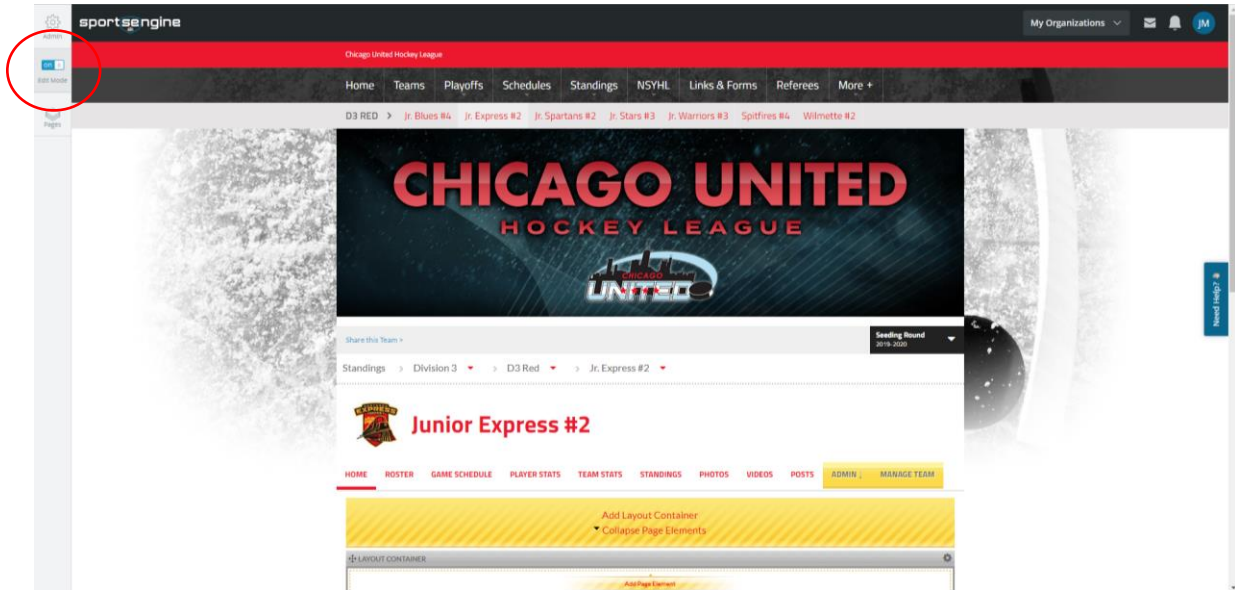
Admin

On

Edit Mode

Pages

sportsengine

My Organizations

JM

Chicago United Hockey League

Home Teams Playoffs Schedules Standings NSYHL Links & Forms Referees More +

D3 RED > Jr. Blues #4 Jr. Express #2 Jr. Spartans #2 Jr. Stars #3 Jr. Warriors #3 Spitfires #4 Wilmette #2

CHICAGO UNITED
HOCKEY LEAGUE

CHICAGO UNITED

Share this Team »

Seeding Round
2019-2020

Standings > Division 3 > D3 Red > Jr. Express #2

EXPRESS

Junior Express #2

HOME ROSTER GAME SCHEDULE PLAYER STATS TEAM STATS STANDINGS PHOTOS VIDEOS POSTS ADMIN MANAGE TEAM

Add Layout Container
Collapse Page Elements

LAYOUT CONTAINER

Add Page Element

Need Help?